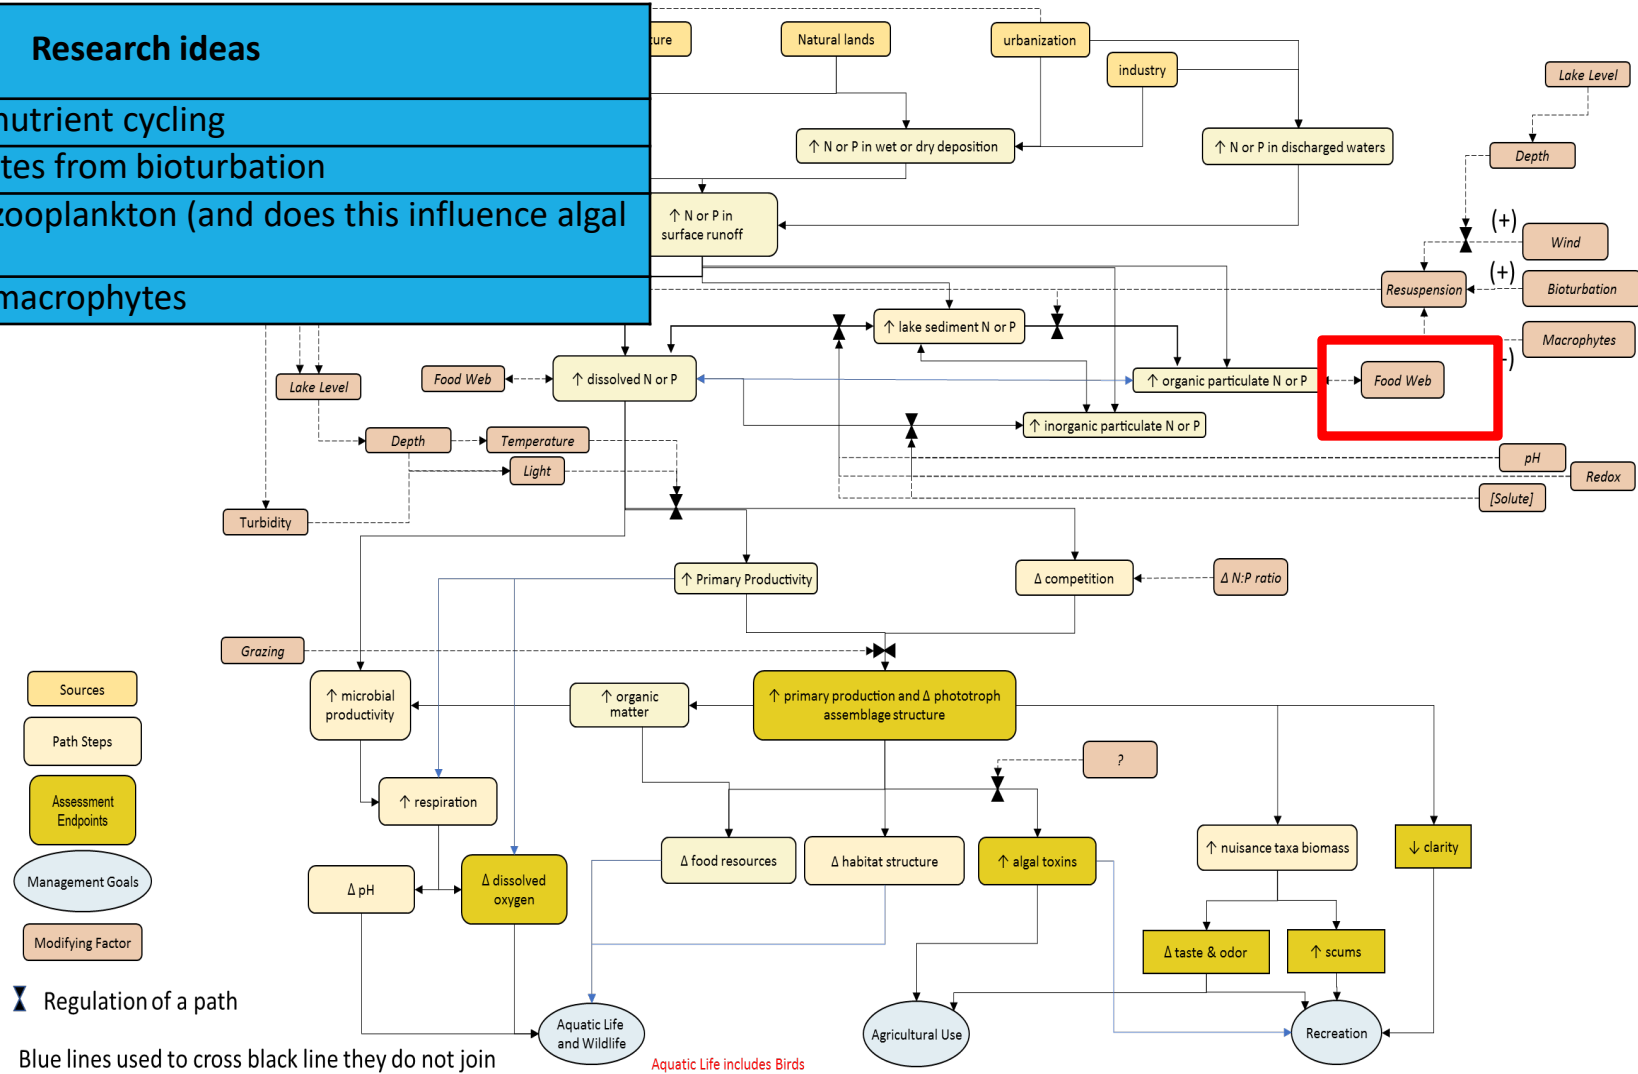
Research ideas

nutrient cycling

tes from bioturbation

zooplankton (and does this influence algal

macrophytes

ture

Natural lands

urbanization

industry

Lake Level

↑ N or P in wet or dry deposition

↑ N or P in discharged waters

Depth

↑ N or P in surface runoff

(+)

Wind

(+)

Resuspension

Bioturbation

Macrophytes

↑ lake sediment N or P

Lake Level

Food Web

↑ dissolved N or P

↑ organic particulate N or P

Food Web

↑ inorganic particulate N or P

Depth

Temperature

Light

pH

Redox

[Solute]

Turbidity

↑ Primary Productivity

Δ competition

Δ N:P ratio

Grazing

Sources

Path Steps

Assessment Endpoints

Management Goals

Modifying Factor

↑ microbial productivity

↑ organic matter

↑ primary production and Δ phototroph assemblage structure

?

↑ respiration

Δ food resources

Δ habitat structure

↑ algal toxins

↑ nuisance taxa biomass

↓ clarity

Δ pH

Δ dissolved oxygen

Δ taste & odor

↑ scums

Regulation of a path

Aquatic Life and Wildlife

Agricultural Use

Recreation

Blue lines used to cross black line they do not join

Aquatic Life includes Birds